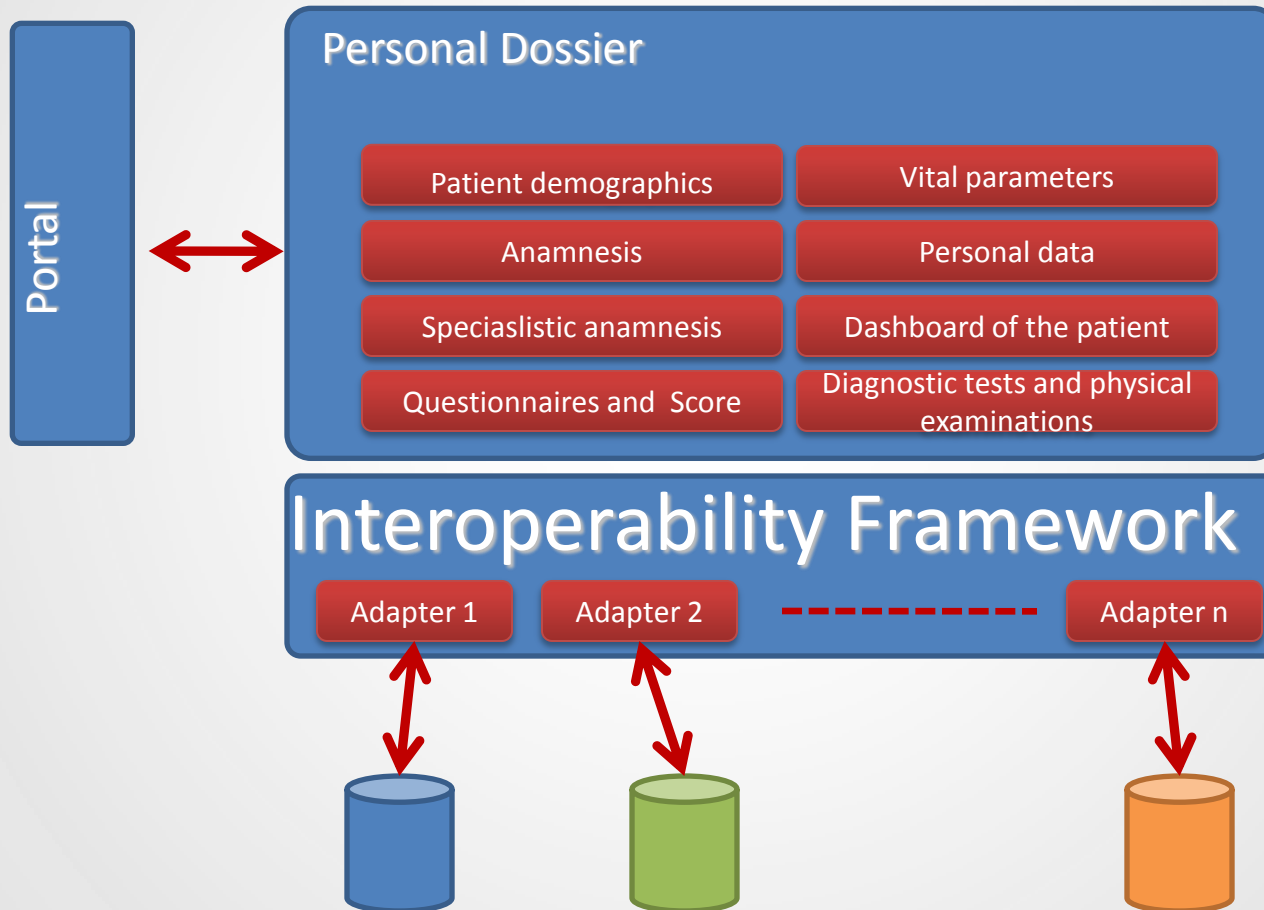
Portal

Personal Dossier

Patient demographics

Vital parameters

Anamnesis

Personal data

Speciaslistic anamnesis

Dashboard of the patient

Questionnaires and Score

Diagnostic tests and physical examinations

Interoperability Framework

Adapter 1

Adapter 2

Adapter n